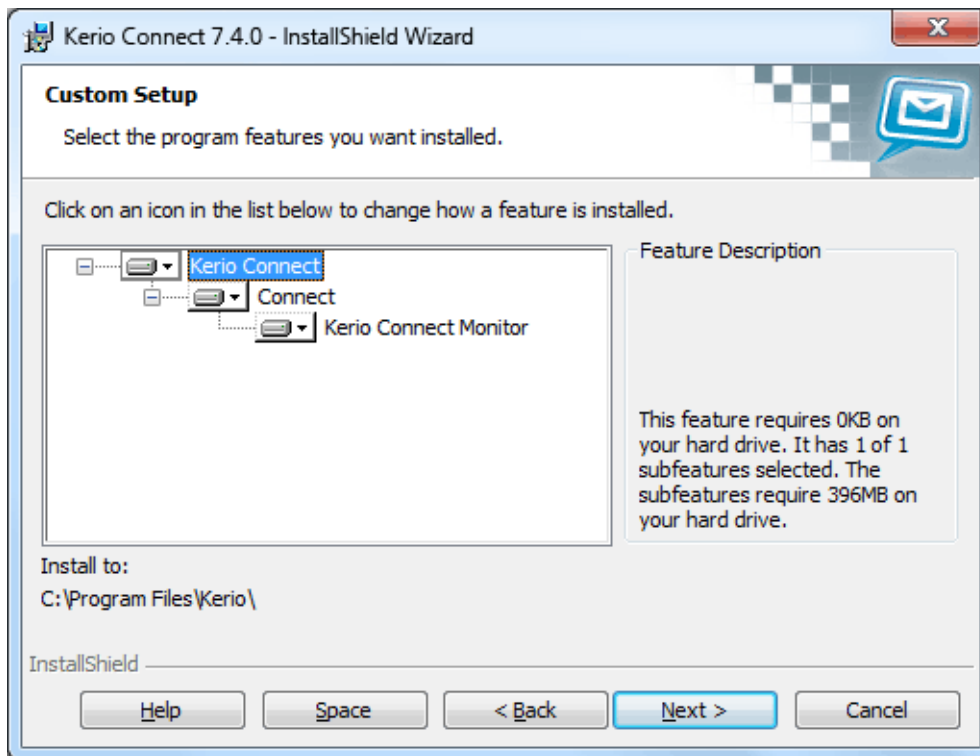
Kerio Connect 7.4.0 - InstallShield Wizard

Custom Setup

Select the program features you want installed.

Click on an icon in the list below to change how a feature is installed.

Kerio Connect
Connect
Kerio Connect Monitor

Feature Description

This feature requires 0KB on your hard drive. It has 1 of 1 subfeatures selected. The subfeatures require 396MB on your hard drive.

Install to:
C:\Program Files\Kerio\

InstallShield

Help | Space | < Back | Next > | Cancel